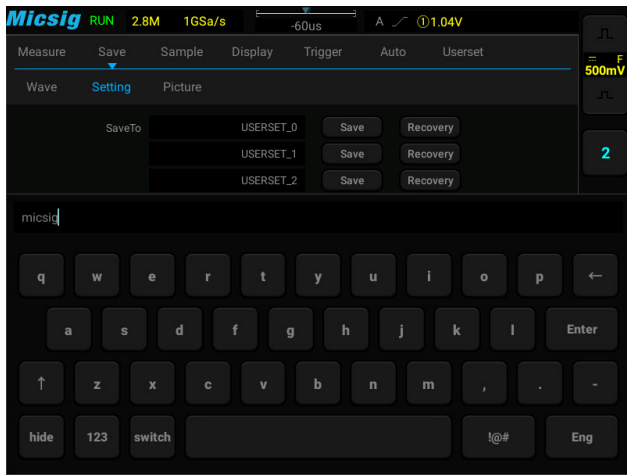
Micsig RUN 2.8M 1GSa/s -60us A ① 1.04V

Measure Save Sample Display Trigger Auto Userset

Wave Setting Picture

500mV F

SaveTo USERSET_0 Save Recovery

USERSET_1 Save Recovery

USERSET_2 Save Recovery

2

micsig

q w e r t y u i o p ←

a s d f g h j k l Enter

↑ z x c v b n m , . -

hide 123 switch !@# Eng